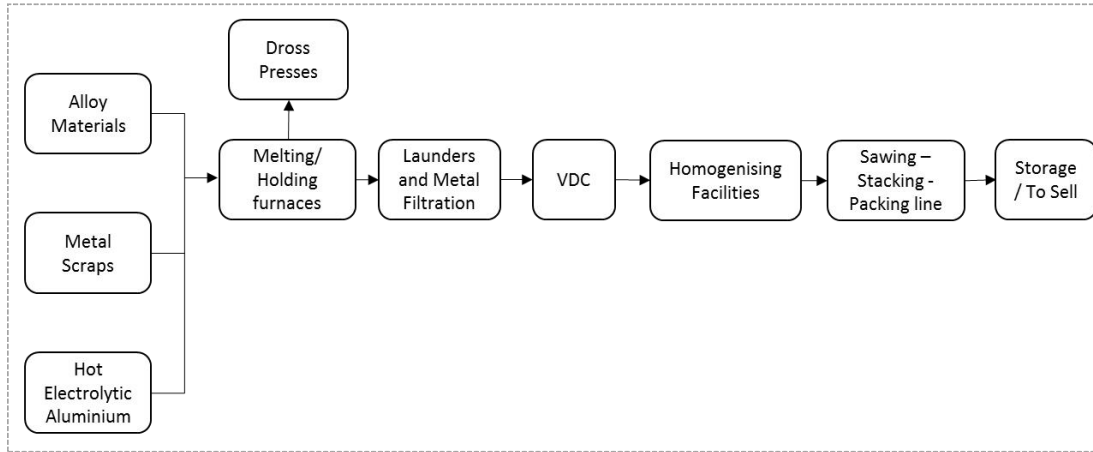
Dross Presses

Alloy Materials

Metal Scraps

Hot Electrolytic Aluminium

Melting/ Holding furnaces

Launders and Metal Filtration

VDC

Homogenising Facilities

Sawing – Stacking - Packing line

Storage / To Sell